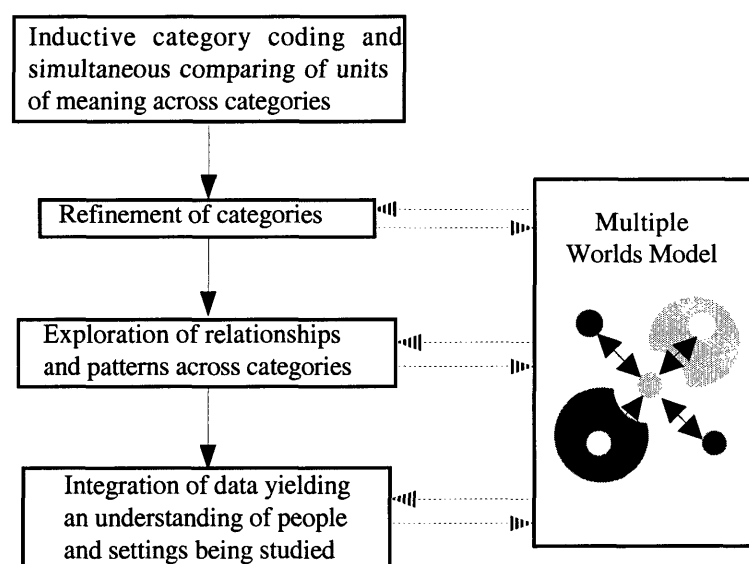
Inductive category coding and simultaneous comparing of units of meaning across categories

Refinement of categories

Exploration of relationships and patterns across categories

Integration of data yielding an understanding of people and settings being studied

Multiple Worlds Model